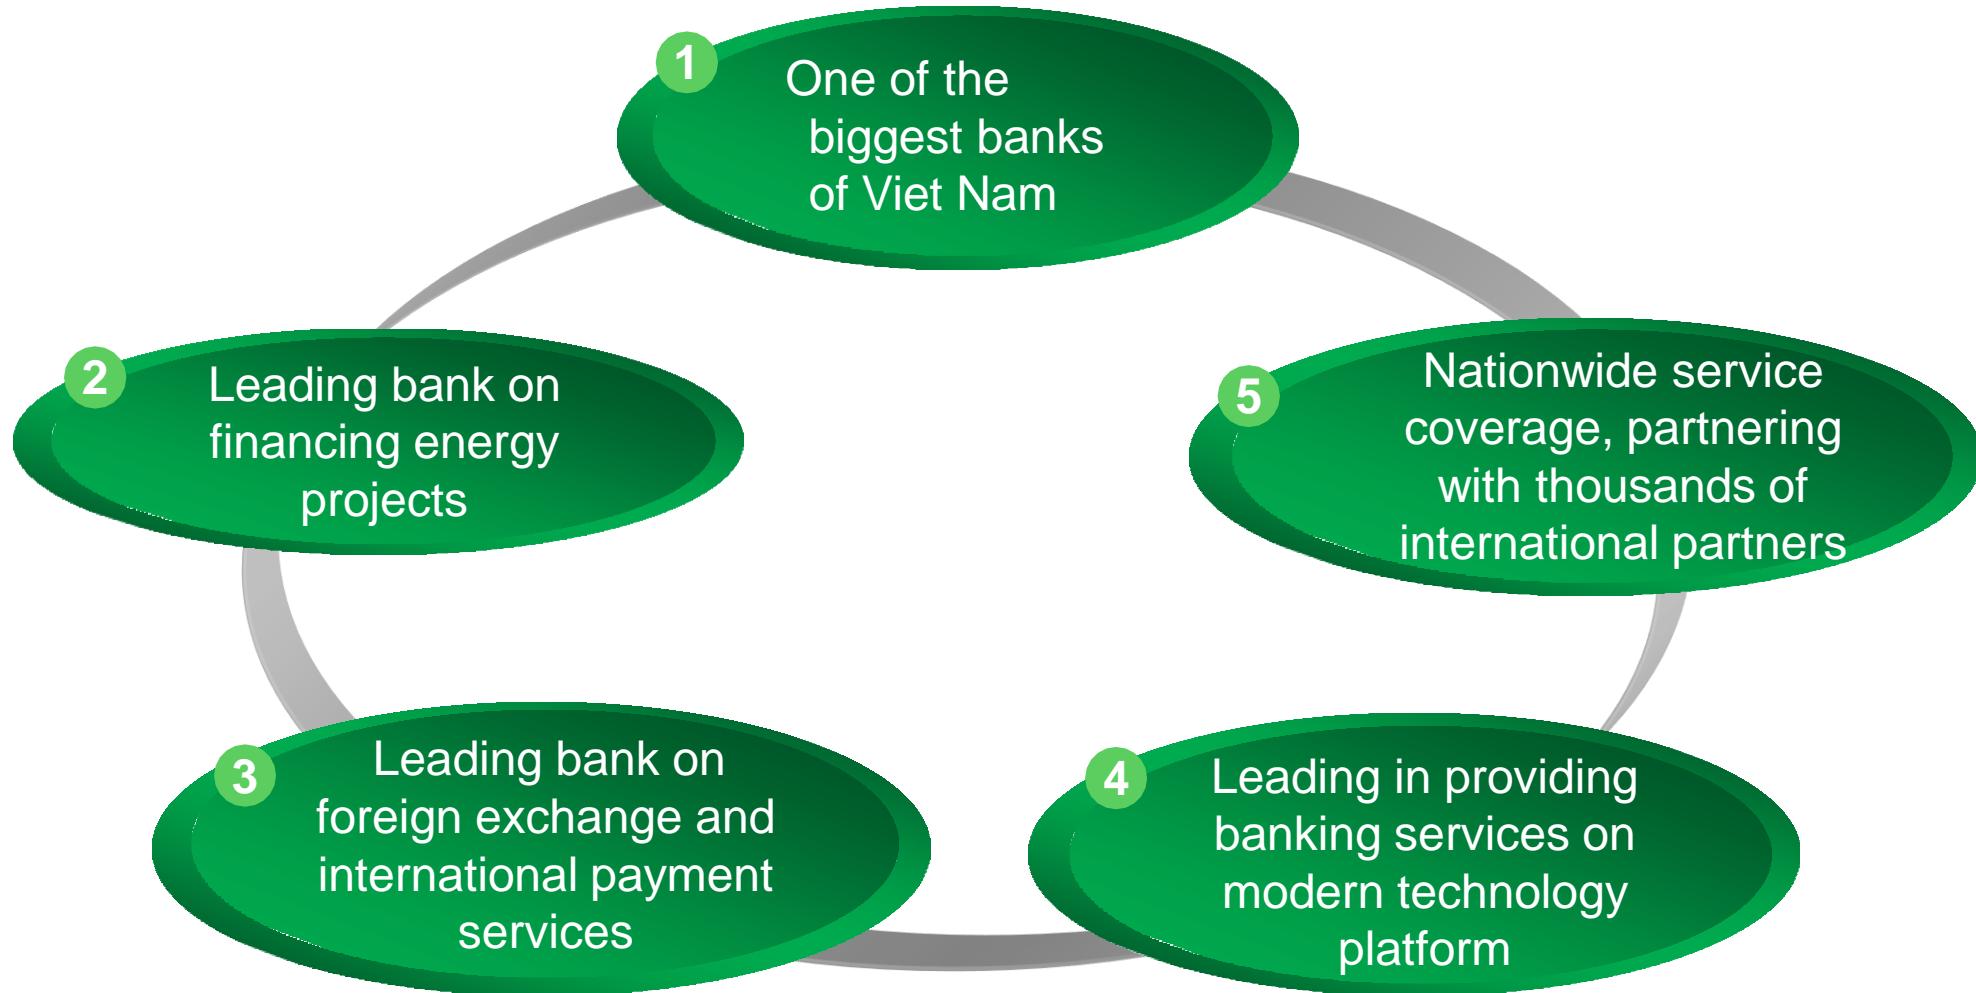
1
One of the biggest banks of Viet Nam

2
Leading bank on financing energy projects

5
Nationwide service coverage, partnering with thousands of international partners

3
Leading bank on foreign exchange and international payment services

4
Leading in providing banking services on modern technology platform